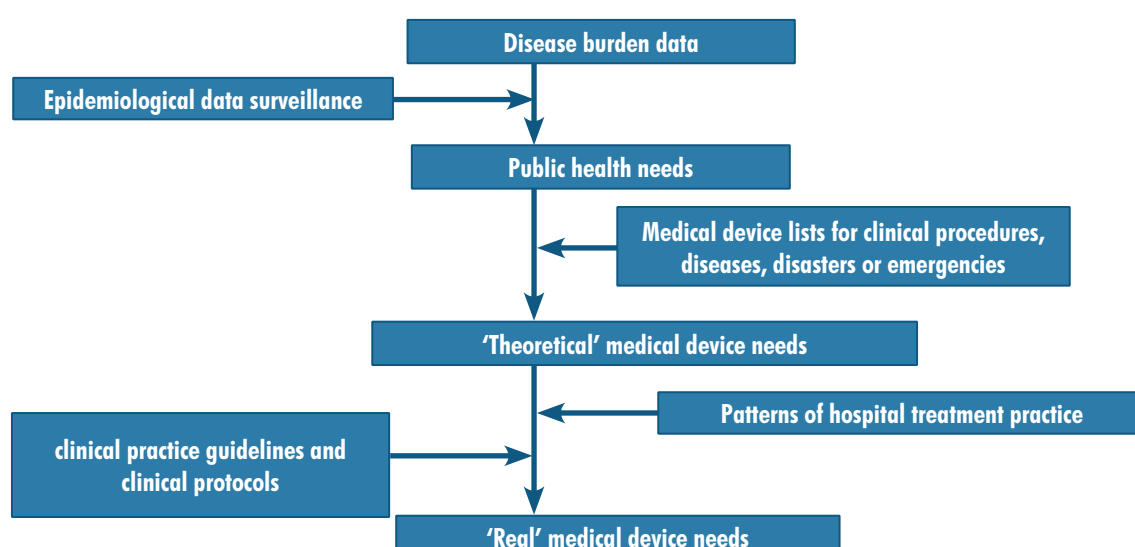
Disease burden data

Epidemiological data surveillance

Public health needs

Medical device lists for clinical procedures, diseases, disasters or emergencies

'Theoretical' medical device needs

Patterns of hospital treatment practice

clinical practice guidelines and clinical protocols

'Real' medical device needs